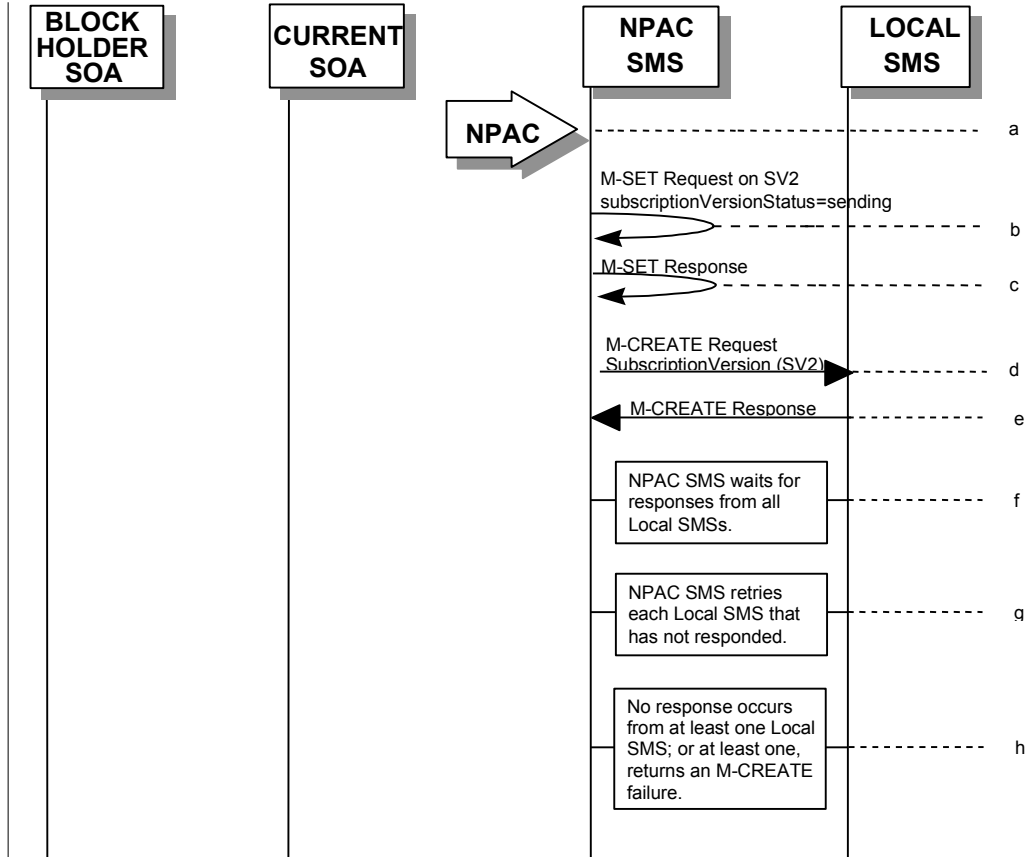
BLOCK HOLDER SOA

CURRENT SOA

NPAC SMS

LOCAL SMS

NPAC

a

M-SET Request on SV2 subscriptionVersionStatus=sending

b

M-SET Response

c

M-CREATE Request SubscriptionVersion (SV2)

d

M-CREATE Response

e

NPAC SMS waits for responses from all Local SMSs.

f

NPAC SMS retries each Local SMS that has not responded.

g

No response occurs from at least one Local SMS; or at least one, returns an M-CREATE failure.

h